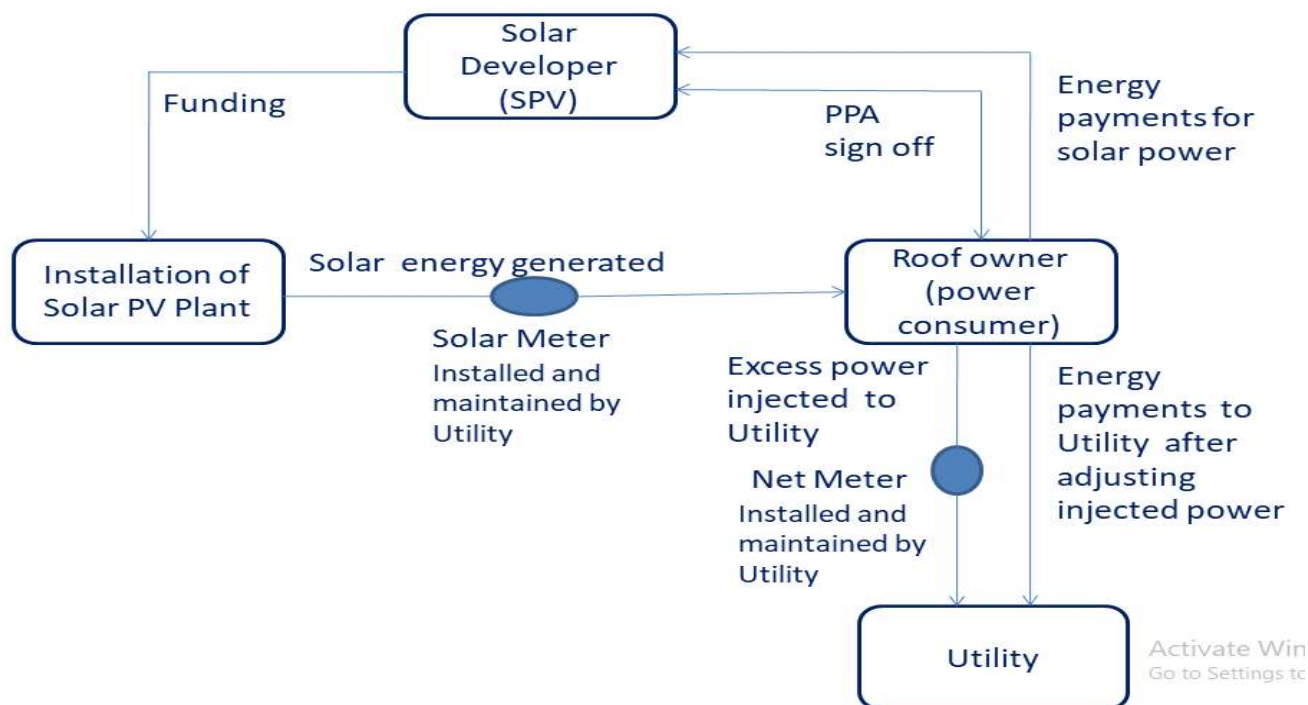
Solar Developer (SPV)

Funding

PPA sign off

Energy payments for solar power

Installation of Solar PV Plant

Solar energy generated

Roof owner (power consumer)

Solar Meter
Installed and maintained by Utility

Excess power injected to Utility

Energy payments to Utility after adjusting injected power

Net Meter
Installed and maintained by Utility

Utility

Activate Win
Go to Settings to